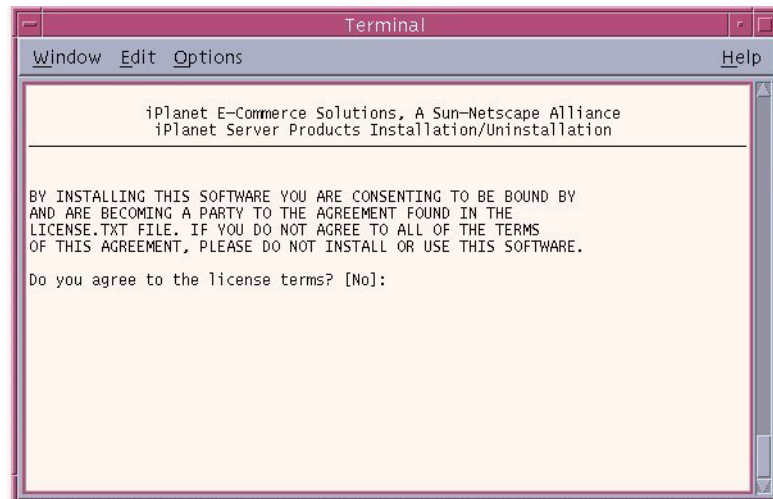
Terminal

Window Edit Options Help

iPlanet E-Commerce Solutions, A Sun-Netscape Alliance
iPlanet Server Products Installation/Uninstallation

BY INSTALLING THIS SOFTWARE YOU ARE CONSENTING TO BE BOUND BY AND ARE BECOMING A PARTY TO THE AGREEMENT FOUND IN THE LICENSE.TXT FILE. IF YOU DO NOT AGREE TO ALL OF THE TERMS OF THIS AGREEMENT, PLEASE DO NOT INSTALL OR USE THIS SOFTWARE.

Do you agree to the license terms? [No]: